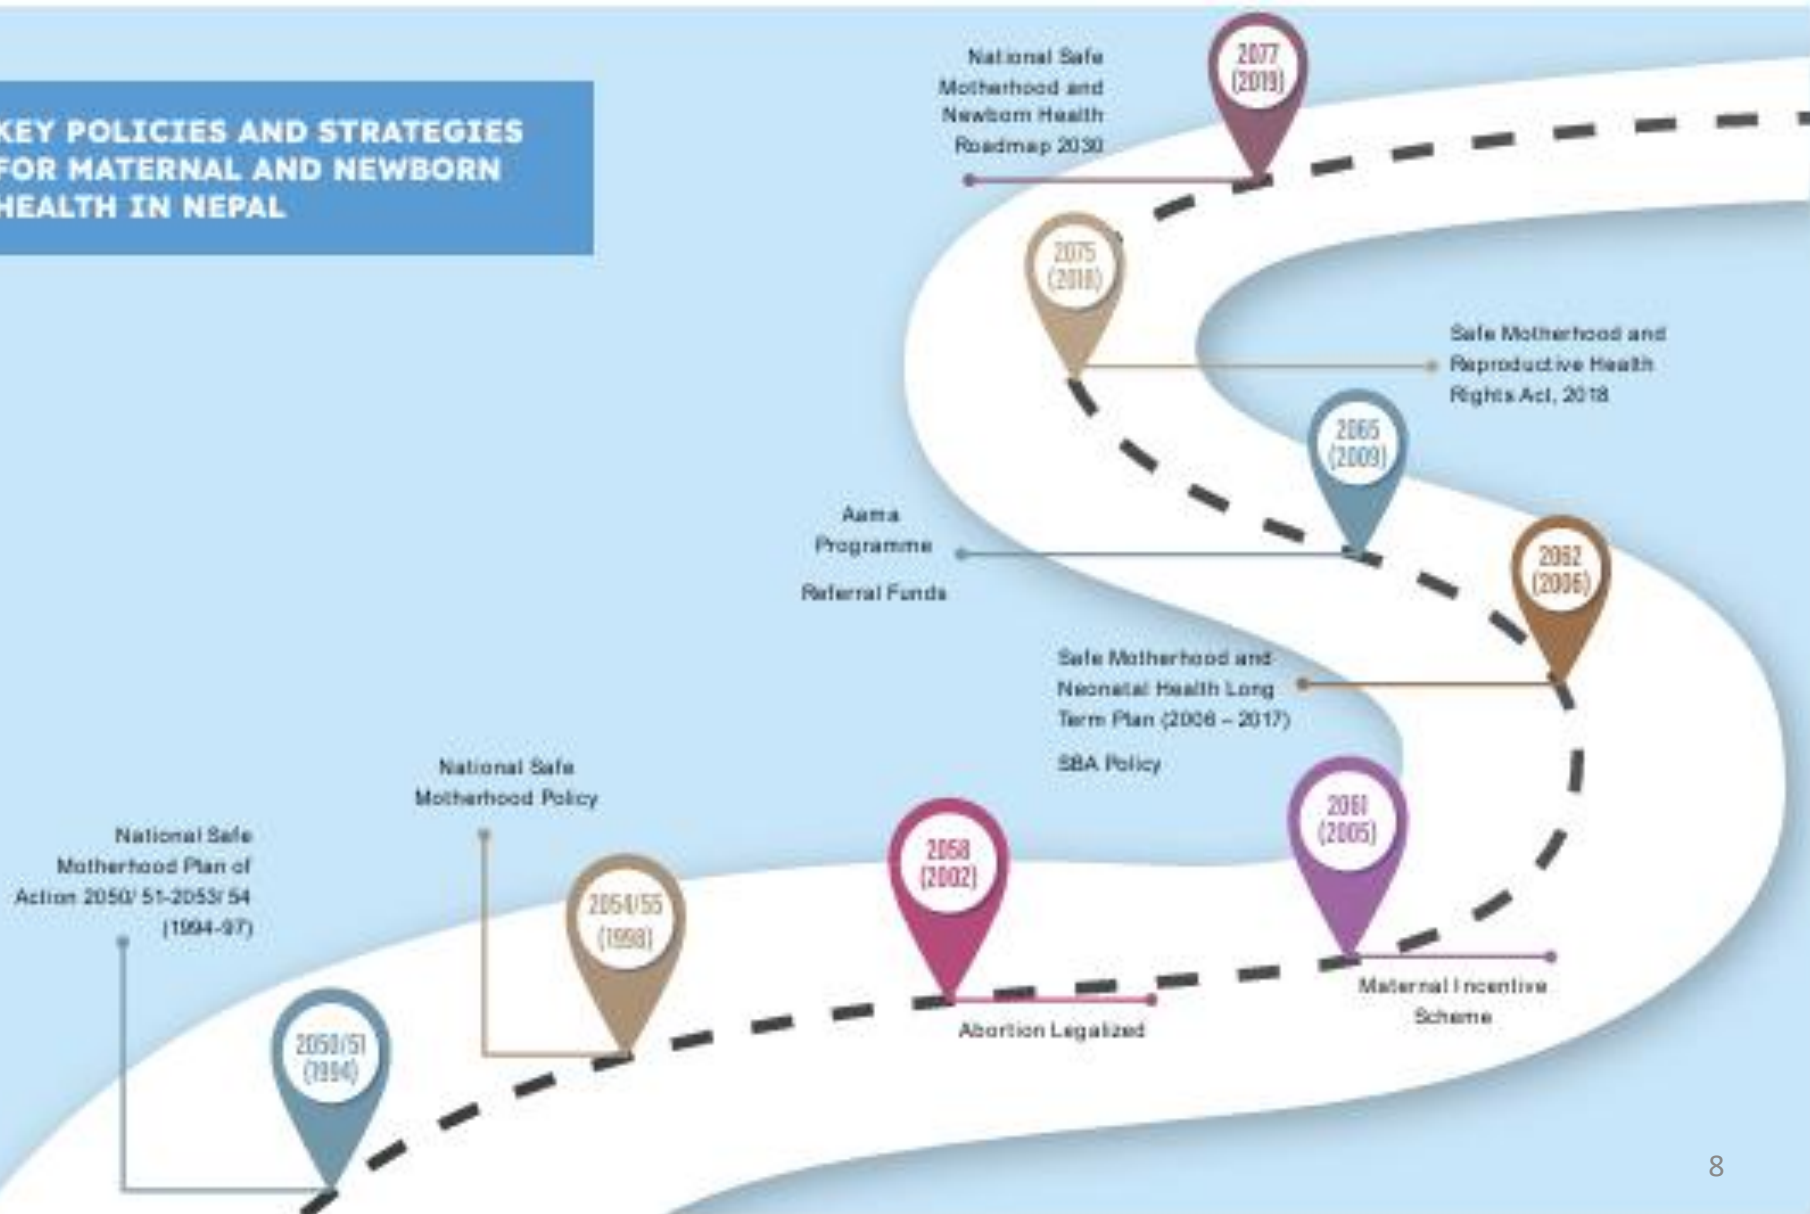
KEY POLICIES AND STRATEGIES FOR MATERNAL AND NEWBORN HEALTH IN NEPAL

National Safe Motherhood and Newborn Health Roadmap 2030

2077 (2019)

2075 (2018)

Safe Motherhood and Reproductive Health Rights Act, 2018

2065 (2009)

Aama Programme

Referral Funds

2062 (2006)

Safe Motherhood and Neonatal Health Long Term Plan (2006 – 2017)

SBA Policy

National Safe Motherhood Policy

2061 (2005)

2058 (2002)

National Safe Motherhood Plan of Action 2050/ 51-2053/ 54 (1994-97)

2054/55 (1998)

Maternal Incentive Scheme

Abortion Legalized

2050/51 (1994)

8